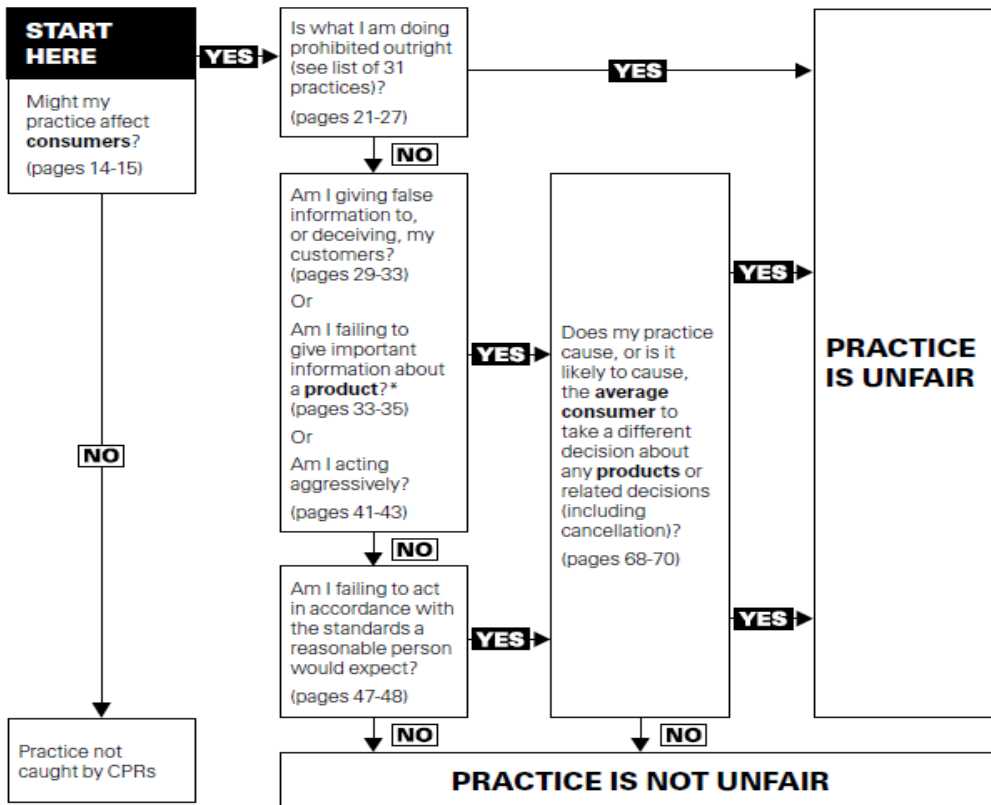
START HERE

Might my practice affect **consumers**?
(pages 14-15)

YES

Is what I am doing prohibited outright (see list of 31 practices)?
(pages 21-27)

YES

NO

Am I giving false information to, or deceiving, my customers?
(pages 29-33)
Or
Am I failing to give important information about a **product**?*
(pages 33-35)
Or
Am I acting aggressively?
(pages 41-43)

YES

Does my practice cause, or is it likely to cause, the **average consumer** to take a different decision about any **products** or related decisions (including cancellation)?
(pages 68-70)

YES

PRACTICE IS UNFAIR

NO

NO

Am I failing to act in accordance with the standards a reasonable person would expect?
(pages 47-48)

YES

YES

NO

NO

Practice not caught by CPRs

PRACTICE IS NOT UNFAIR